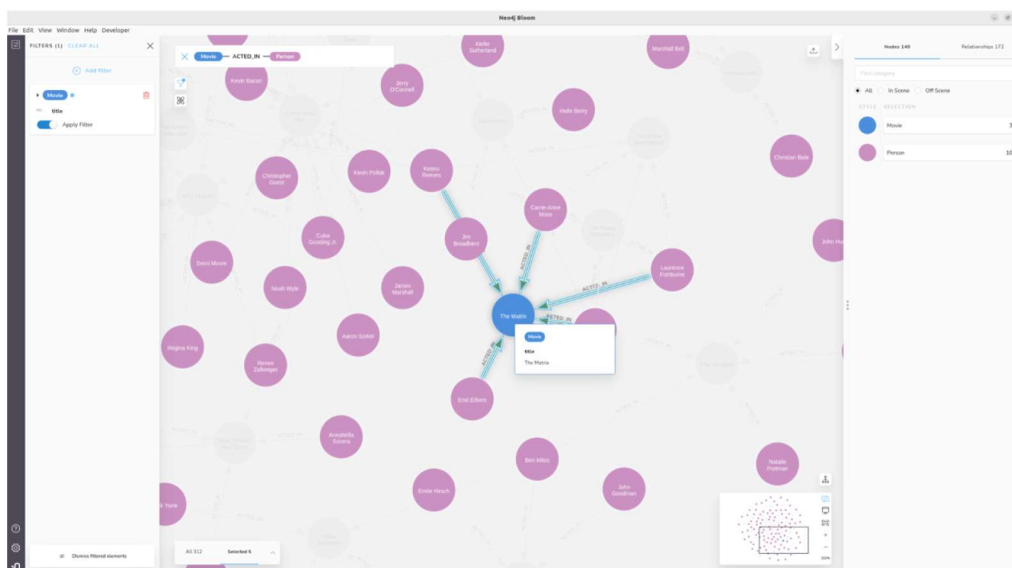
Neo4j Bloom

File Edit View Window Help Developer

FILTERS (1) CLEAR ALL

Add filter

Movie

title

Apply Filter

Dismiss filtered elements

Movie — ACTED_IN — Person

Kiefer Sutherland

Marshall Bell

Kevin Bacon

Jerry O'Connell

Halle Berry

Christopher Guest

Kevin Pollak

Keanu Reeves

Carrie-Anne Moss

Christian Bale

Cuba Gooding Jr.

Jim Broadbent

Laurence Fishburne

John Hu

Demi Moore

Noah Wyle

James Marshall

The Matrix

Aaron Sorkin

Movie

title

The Matrix

Helena King

Renee Zellweger

Emil Eifrem

Annabella Sciorra

Ben Miles

Natalie Portman

Emile Hirsch

John Goodman

Yorke

ACTED_IN

ACTED_IN

ACTED_IN

ACTED_IN

ACTED_IN

All 312

Selected 6

Nodes 140

Relationships 172

Find category

All

In Scene

Off Scene

STYLE

SELECTION

Movie

Person